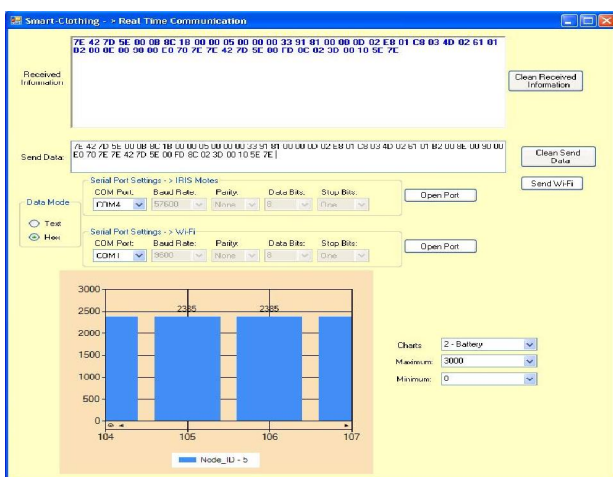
Smart-Clothing - > Real Time Communication

Received Information

7E 42 7D 5E 00 08 8C 18 00 00 05 00 00 00 33 91 81 00 00 0D 02 E8 01 C8 03 4D 02 61 01 B2 00 8E 00 90 00 E0 70 7E 7C 42 7D 5E 00 FD 0C 02 3D 00 10 5E 7C

Clean Received Information

Send Data:

7E 42 7D 5E 00 08 8C 18 00 00 05 00 00 00 33 91 81 00 00 0D 02 E8 01 C8 03 4D 02 61 01 B2 00 8E 00 90 00 E0 70 7E 7E 42 7D 5E 00 FD 8C 02 3D 00 10 5E 7E

Clean Send Data

Send Wi-Fi

Data Mode

Text

Hex

Serial Port Settings - > IRIS Motes

COM Port: COM4

Baud Rate: 57600

Parity: None

Data Bits: 8

Stop Bits: One

Open Port

Serial Port Settings - > Wi-Fi

COM Port: COM1

Baud Rate: 9600

Parity: None

Data Bits: 8

Stop Bits: One

Open Port

3000
2500
2000
1500
1000
500
0

2385
2385

104
105
106
107

Node_ID - 5

Charts: 2 - Battery

Maximum: 3000

Minimum: 0